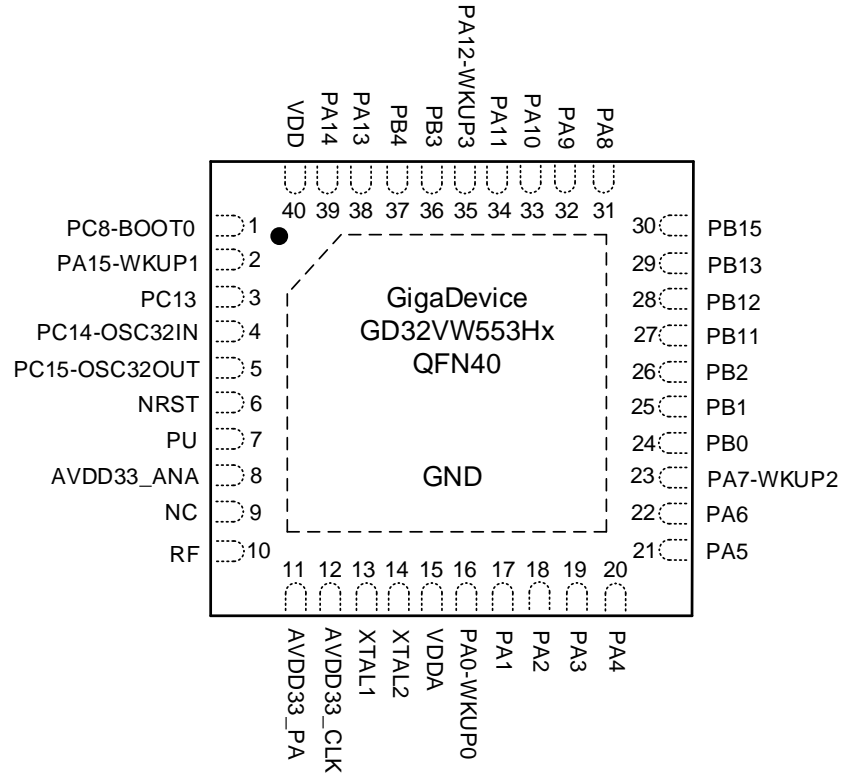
VDD PA14 PA13 PB4 PB3 PA12-WKUP3 PA11 PA10 PA9 PA8

40 39 38 37 36 35 34 33 32 31

PC8-BOOT0 1
PA15-WKUP1 2
PC13 3
PC14-OSC32IN 4
PC15-OSC32OUT 5
NRST 6
PU 7
AVDD33_ANA 8
NC 9
RF 10

GigaDevice
GD32VW553Hx
QFN40

GND

30 PB15
29 PB13
28 PB12
27 PB11
26 PB2
25 PB1
24 PB0
23 PA7-WKUP2
22 PA6
21 PA5

11 12 13 14 15 16 17 18 19 20

AVDD33_PA AVDD33_CLK XTAL1 XTAL2 VDDA PA0-WKUP0 PA1 PA2 PA3 PA4